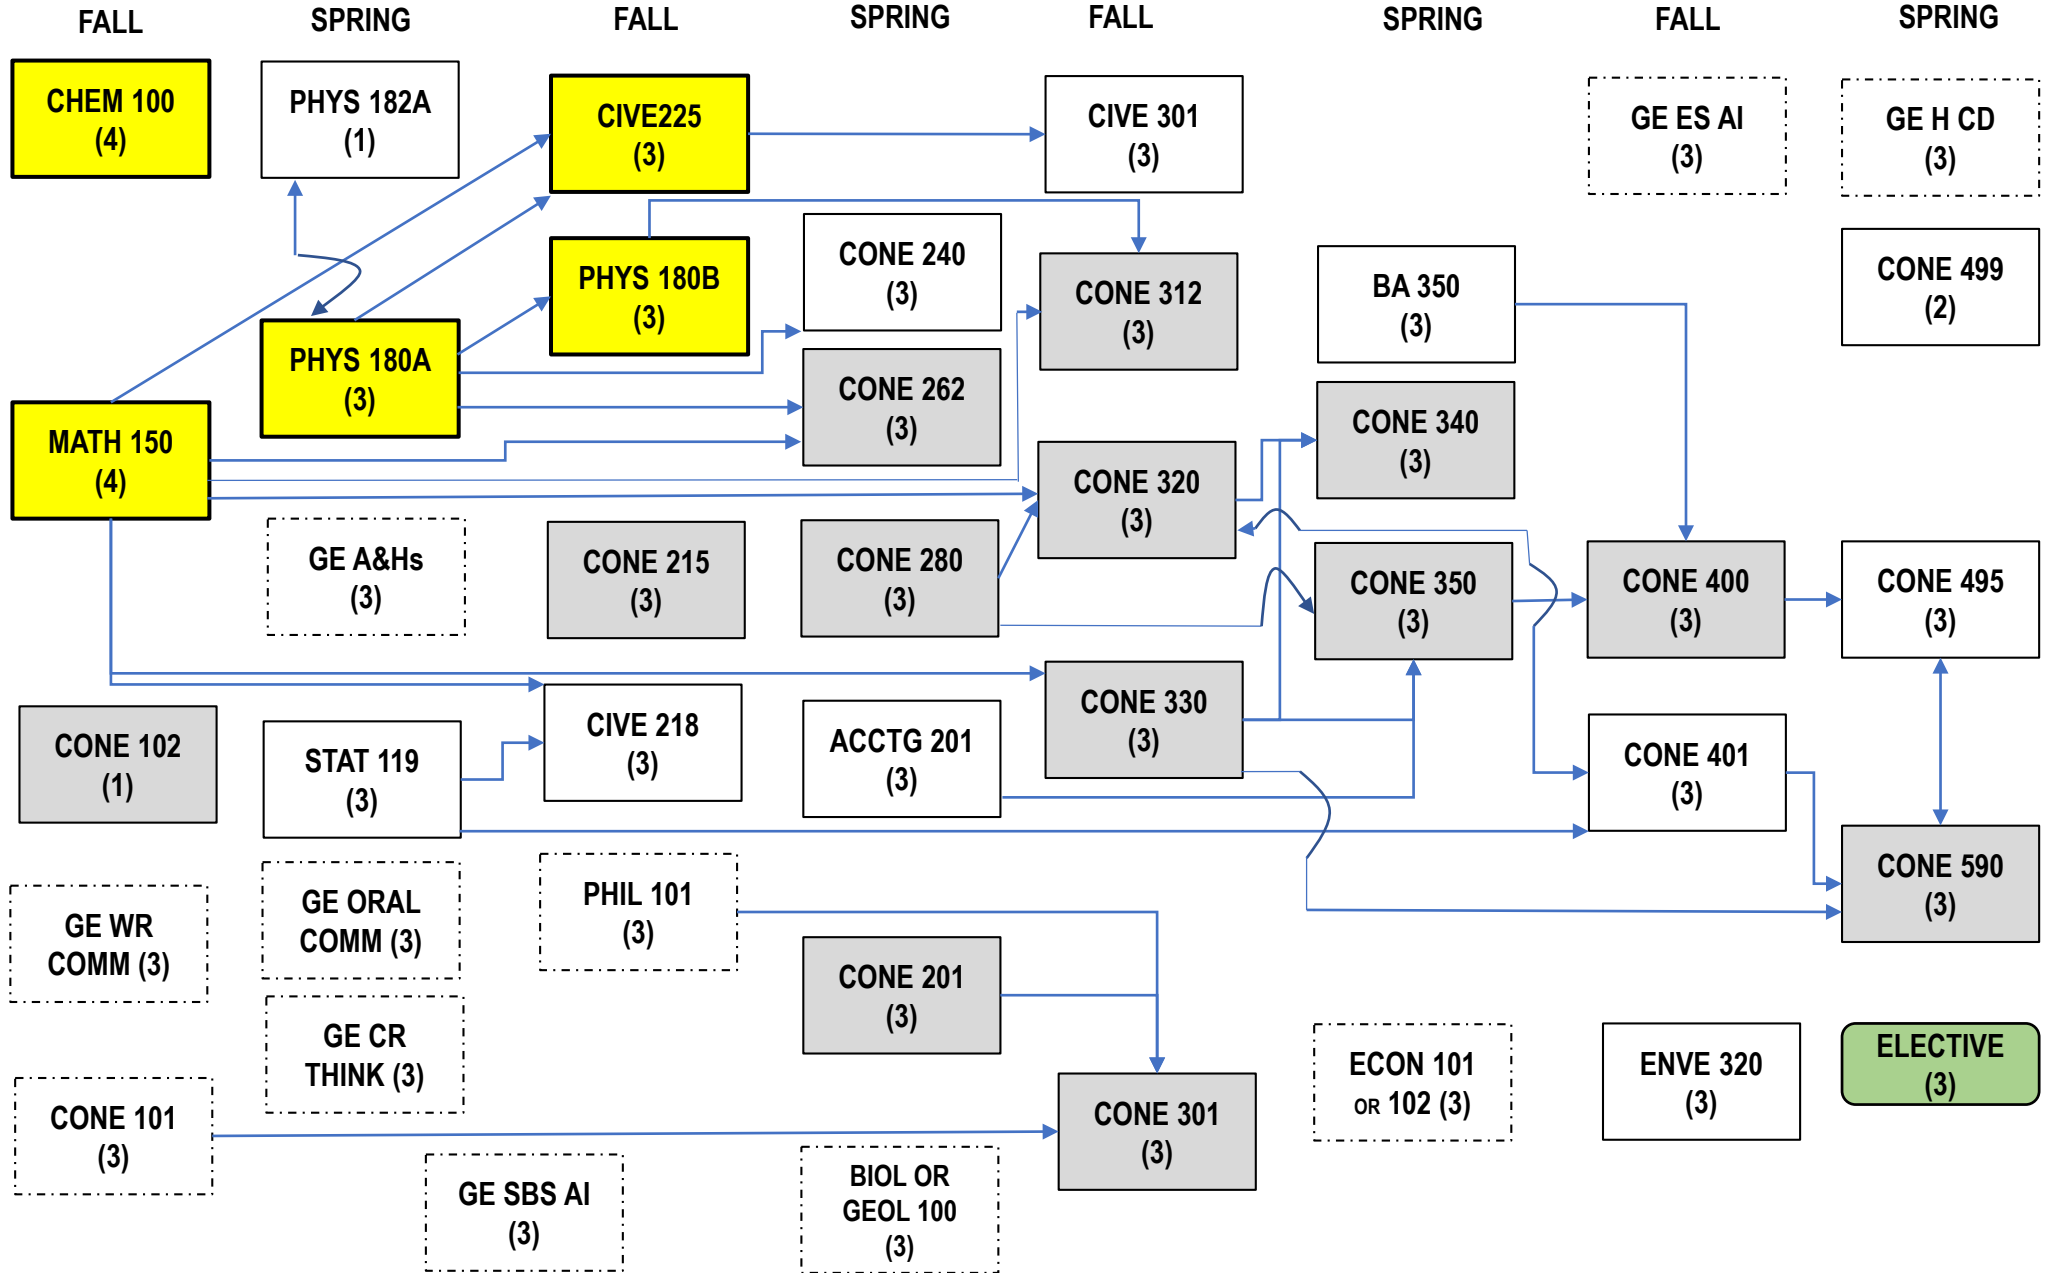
FALL
CHEM 100 (4)
MATH 150 (4)
CONE 102 (1)
GE WR COMM (3)
CONE 101 (3)

SPRING
PHYS 182A (1)
PHYS 180A (3)
GE A&Hs (3)
STAT 119 (3)
GE ORAL COMM (3)
GE CR THINK (3)
GE SBS AI (3)

FALL
CIVE225 (3)
PHYS 180B (3)
CONE 215 (3)
CIVE 218 (3)
PHIL 101 (3)

SPRING
CONE 240 (3)
CONE 262 (3)
CONE 280 (3)
ACCTG 201 (3)
CONE 201 (3)
BIOL OR GEOL 100 (3)

FALL
CIVE 301 (3)
CONE 312 (3)
CONE 320 (3)
CONE 330 (3)
CONE 301 (3)

SPRING
BA 350 (3)
CONE 340 (3)
CONE 350 (3)
ECON 101 OR 102 (3)

FALL
GE ES AI (3)
CONE 400 (3)
CONE 401 (3)
ENVE 320 (3)

SPRING
GE H CD (3)
CONE 499 (2)
CONE 495 (3)
CONE 590 (3)
ELECTIVE (3)